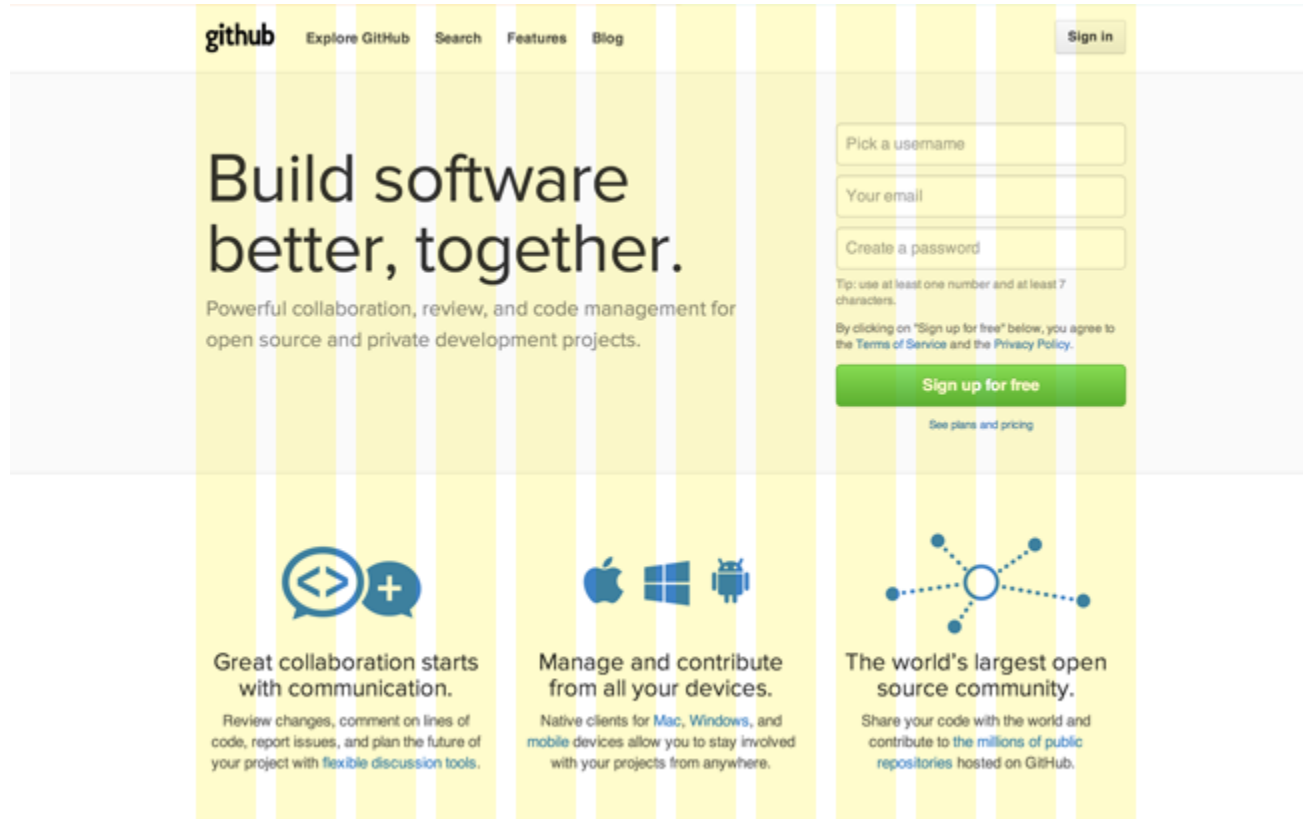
github Explore GitHub Search Features Blog Sign in

Build software better, together.

Powerful collaboration, review, and code management for open source and private development projects.

Pick a username

Your email

Create a password

Tip: use at least one number and at least 7 characters.

By clicking on "Sign up for free" below, you agree to the Terms of Service and the Privacy Policy.

Sign up for free

See plans and pricing

Great collaboration starts with communication.

Review changes, comment on lines of code, report issues, and plan the future of your project with flexible discussion tools.

Manage and contribute from all your devices.

Native clients for Mac, Windows, and mobile devices allow you to stay involved with your projects from anywhere.

The world's largest open source community.

Share your code with the world and contribute to the millions of public repositories hosted on GitHub.